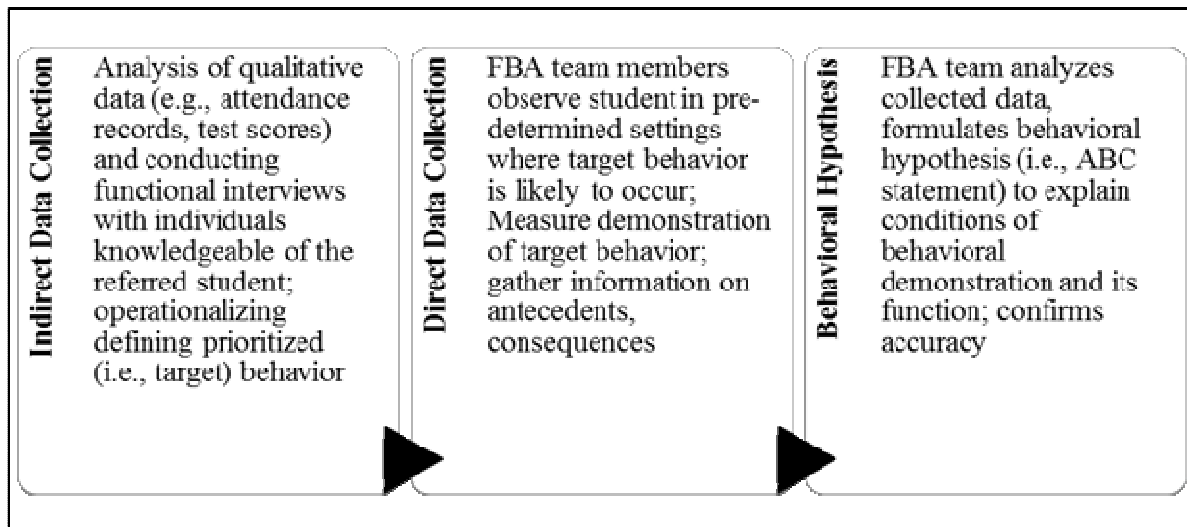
Indirect Data Collection

Analysis of qualitative data (e.g., attendance records, test scores) and conducting functional interviews with individuals knowledgeable of the referred student; operationalizing defining prioritized (i.e., target) behavior

Direct Data Collection

FBA team members observe student in predetermined settings where target behavior is likely to occur; Measure demonstration of target behavior; gather information on antecedents, consequences

Behavioral Hypothesis

FBA team analyzes collected data, formulates behavioral hypothesis (i.e., ABC statement) to explain conditions of behavioral demonstration and its function; confirms accuracy